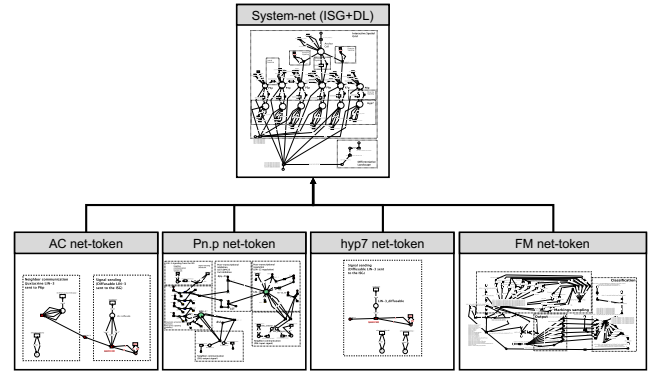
System-net (ISG+DL)

AC net-token

Neighbor communication (Juxtacrine LIN-3 sent to Pbp

Signal sending (Diffusable LIN-3 sent to the AC)

Pn.p net-token

hyp7 net-token

Signal sending (Diffusable LIN-3 sent to the VCs)

FM net-token

Classification

Markings sampling

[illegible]